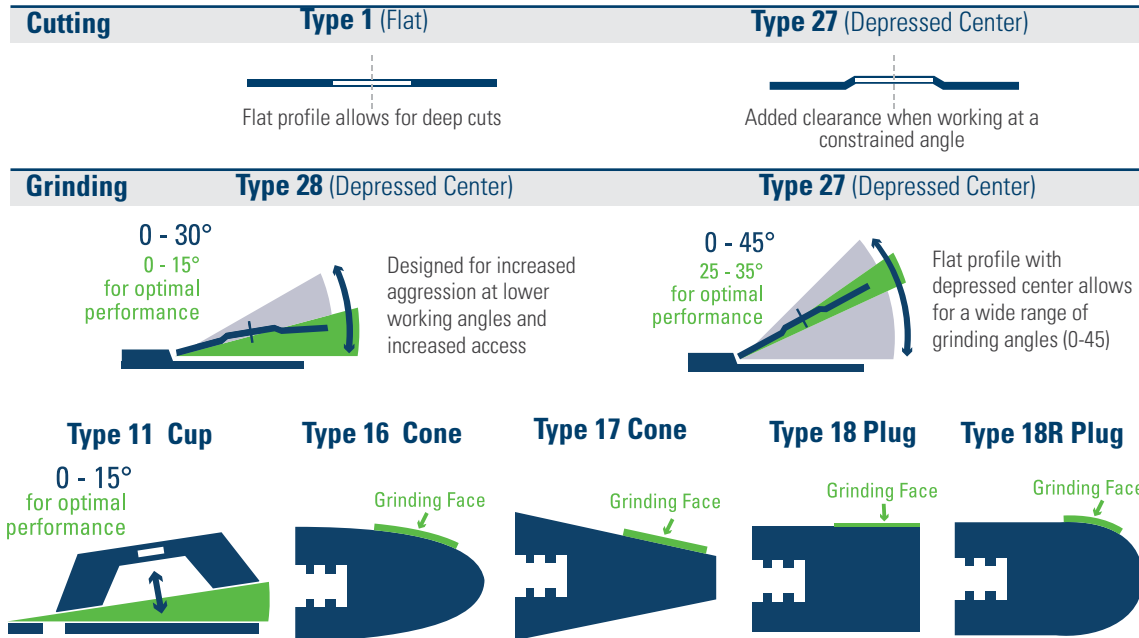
Cutting

Type 1 (Flat)

Flat profile allows for deep cuts

Type 27 (Depressed Center)

Added clearance when working at a constrained angle

Grinding

Type 28 (Depressed Center)

0 - 30°
0 - 15° for optimal performance

Designed for increased aggression at lower working angles and increased access

Type 27 (Depressed Center)

0 - 45°
25 - 35° for optimal performance

Flat profile with depressed center allows for a wide range of grinding angles (0-45)

Type 11 Cup

0 - 15° for optimal performance

Type 16 Cone

Grinding Face

Type 17 Cone

Grinding Face

Type 18 Plug

Grinding Face

Type 18R Plug

Grinding Face